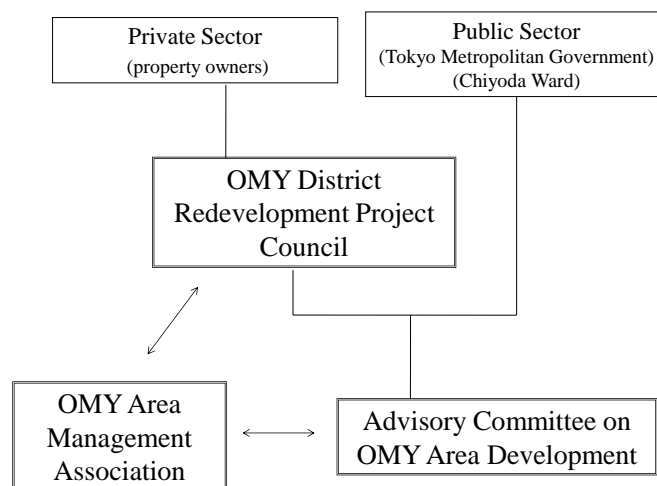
Private Sector
(property owners)

Public Sector
(Tokyo Metropolitan Government)
(Chiyoda Ward)

OMY District Redevelopment Project Council

OMY Area Management Association

Advisory Committee on OMY Area Development